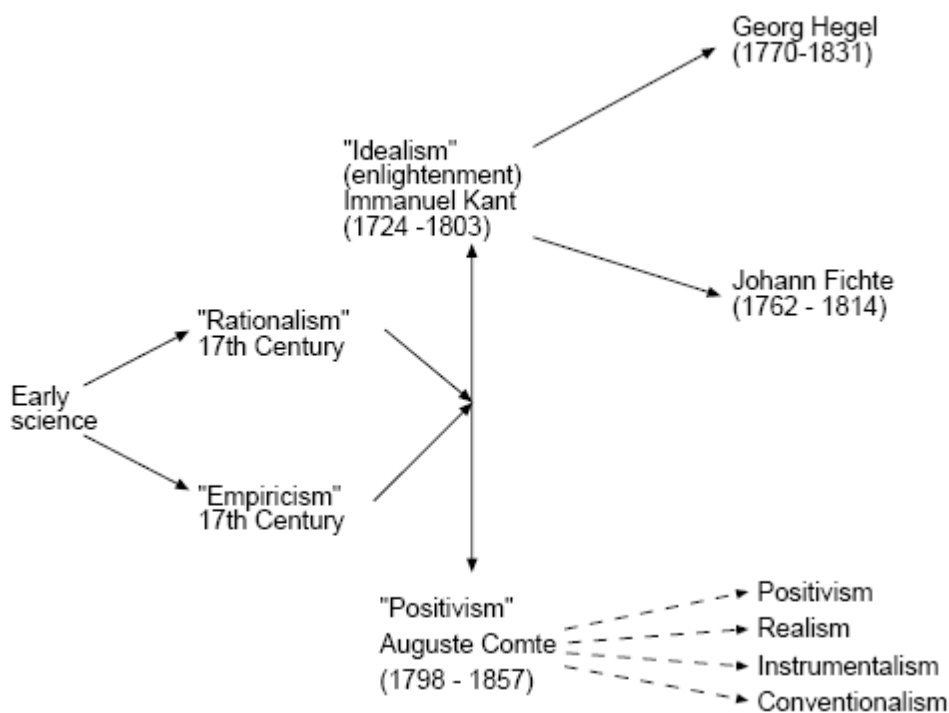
Georg Hegel
(1770-1831)

"Idealism"
(enlightenment)
Immanuel Kant
(1724 -1803)

Johann Fichte
(1762 - 1814)

"Rationalism"
17th Century

Early
science

"Empiricism"
17th Century

"Positivism"
Auguste Comte
(1798 - 1857)

Positivism
Realism
Instrumentalism
Conventionalism